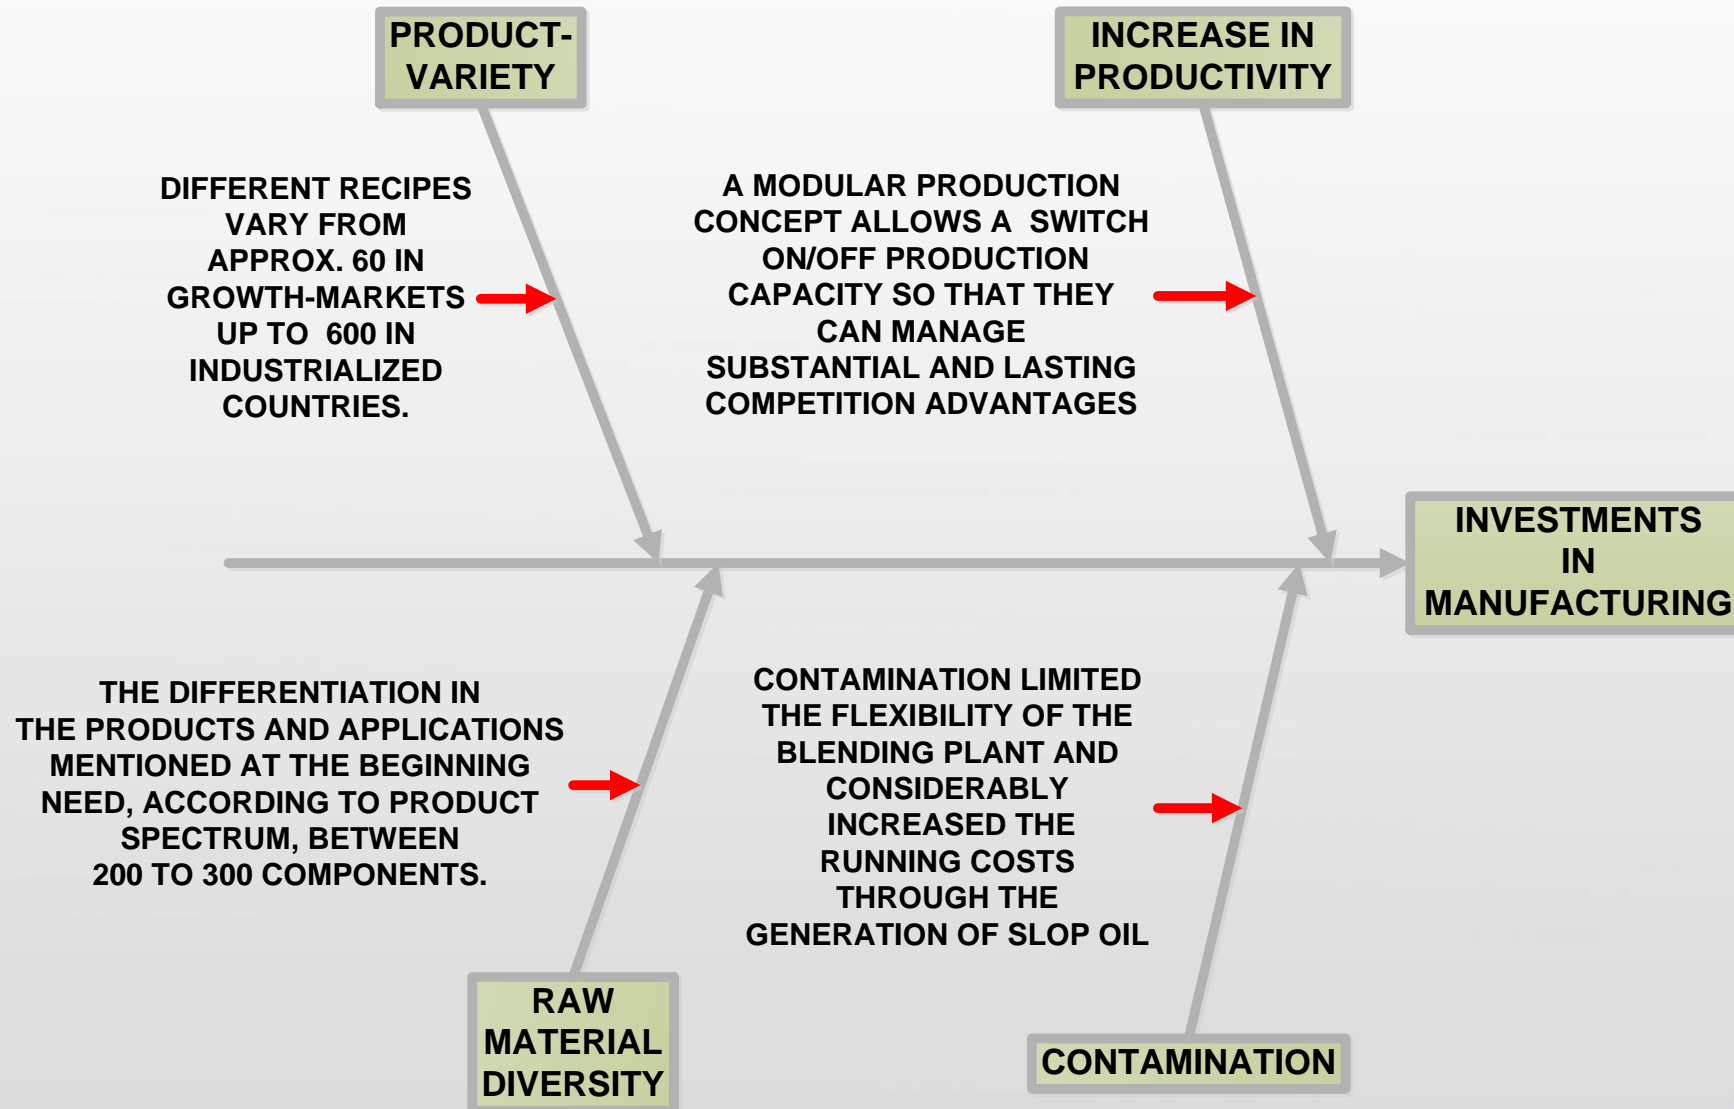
PRODUCT-VARIETY

INCREASE IN PRODUCTIVITY

DIFFERENT RECIPES VARY FROM APPROX. 60 IN GROWTH-MARKETS UP TO 600 IN INDUSTRIALIZED COUNTRIES.

A MODULAR PRODUCTION CONCEPT ALLOWS A SWITCH ON/OFF PRODUCTION CAPACITY SO THAT THEY CAN MANAGE SUBSTANTIAL AND LASTING COMPETITION ADVANTAGES

INVESTMENTS IN MANUFACTURING

THE DIFFERENTIATION IN THE PRODUCTS AND APPLICATIONS MENTIONED AT THE BEGINNING NEED, ACCORDING TO PRODUCT SPECTRUM, BETWEEN 200 TO 300 COMPONENTS.

CONTAMINATION LIMITED THE FLEXIBILITY OF THE BLENDING PLANT AND CONSIDERABLY INCREASED THE RUNNING COSTS THROUGH THE GENERATION OF SLOP OIL

RAW MATERIAL DIVERSITY

CONTAMINATION